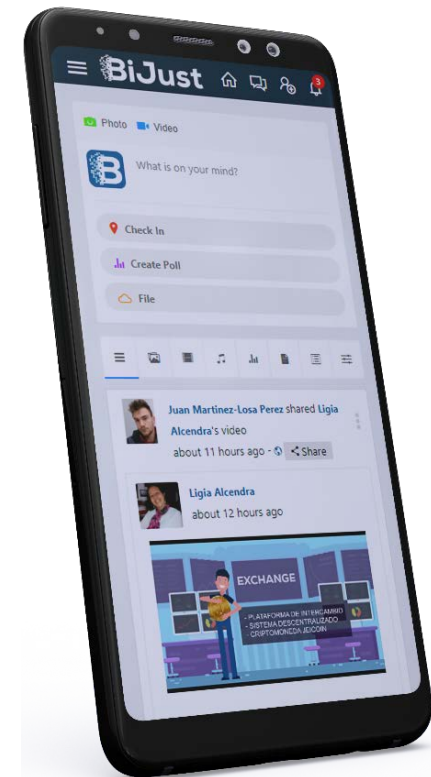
BiJust

3

Photo Video

What is on your mind?

Check In

Create Poll

File

Juan Martinez-Losa Perez shared Ligia Alcendra's video

about 11 hours ago - Share

Ligia Alcendra

about 12 hours ago

EXCHANGE

- PLATAFORMA DE INTERCAMBIO
- SISTEMA DESCENTRALIZADO
- CRIPTOMONEDA JDCOIN